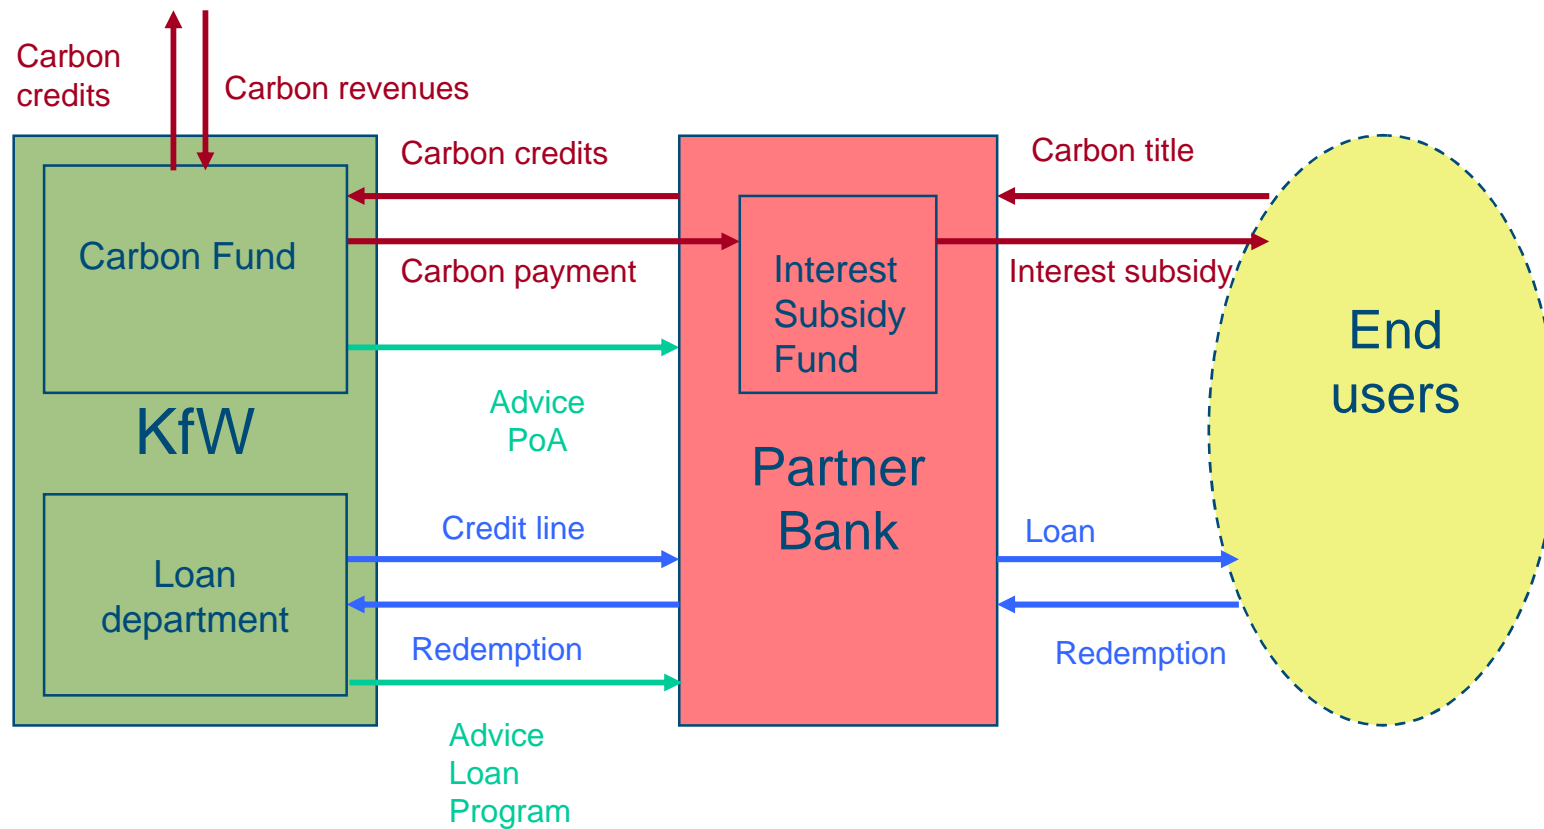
Carbon credits

Carbon revenues

Carbon credits

Carbon title

Carbon Fund

Carbon payment

Interest Subsidy Fund

Interest subsidy

End users

Advice PoA

KfW

Partner Bank

Credit line

Loan

Loan department

Redemption

Redemption

Advice Loan Program